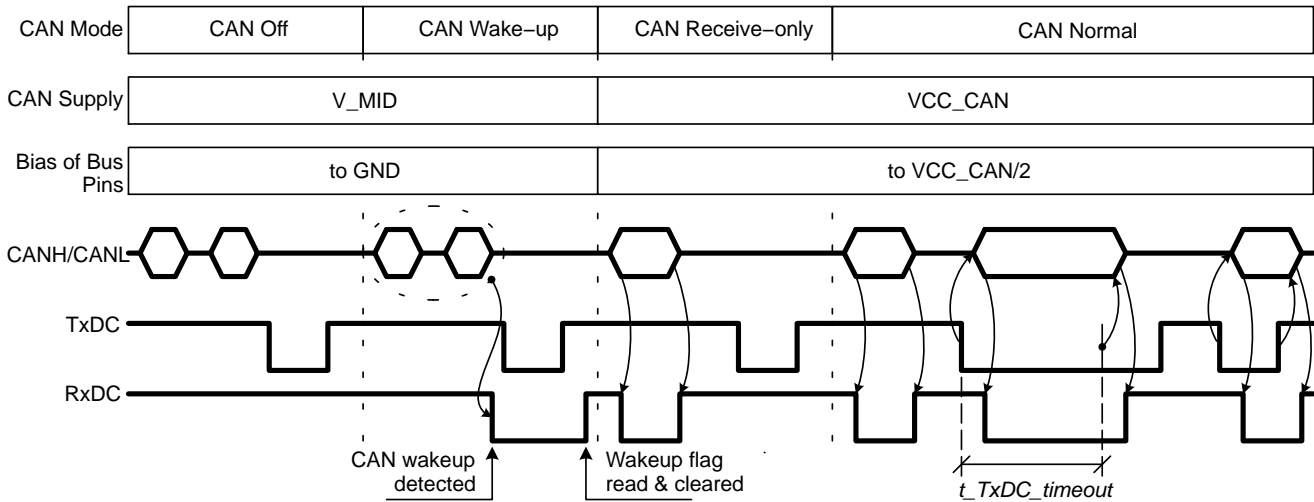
CAN Mode

CAN Off

CAN Wake−up

CAN Receive−only

CAN Normal

CAN Supply

V_MID

VCC_CAN

Bias of Bus Pins

to GND

to VCC_CAN/2

CANH/CANL

TxDC

RxDC

CAN wakeup detected

Wakeup flag read & cleared

t_TxDC_timeout